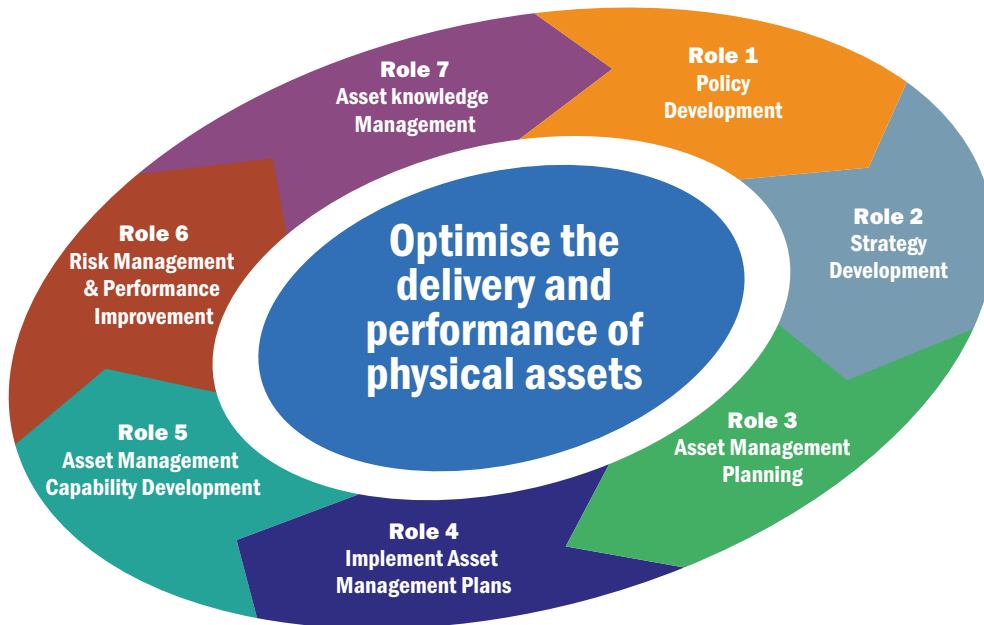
Optimise the delivery and performance of physical assets

Role 1
Policy Development

Role 2
Strategy Development

Role 3
Asset Management Planning

Role 4
Implement Asset Management Plans

Role 5
Asset Management Capability Development

Role 6
Risk Management & Performance Improvement

Role 7
Asset knowledge Management